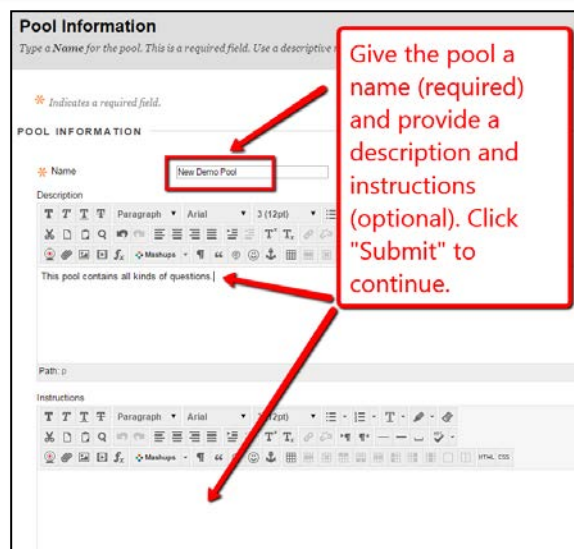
Pool Information

Type a Name for the pool. This is a required field. Use a descriptive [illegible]

Give the pool a name (required) and provide a description and instructions (optional). Click "Submit" to continue.

✻ Indicates a required field.

POOL INFORMATION

✻ Name New Demo Pool

Description

T T T T Paragraph Arial 3 (12pt)

Mashups ¶ “

This pool contains all kinds of questions.

Path: p

Instructions

T T T T Paragraph Arial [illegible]2pt)

Mashups ¶ “ HTML CSS